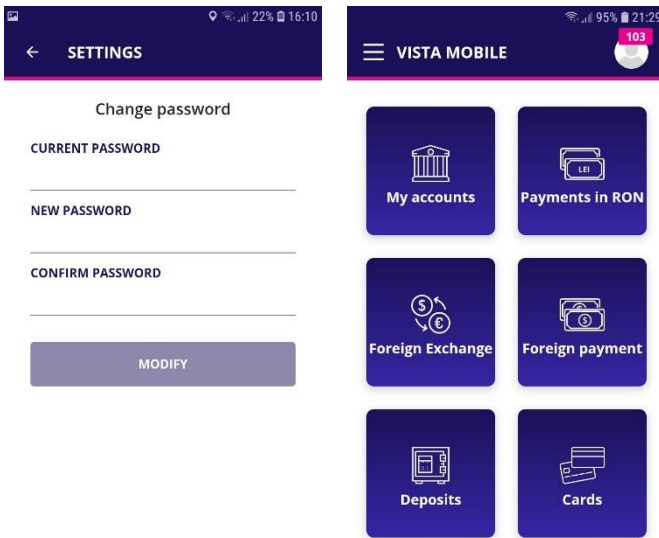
22% 16:10

SETTINGS

Change password

CURRENT PASSWORD

NEW PASSWORD

CONFIRM PASSWORD

MODIFY

95% 21:29

VISTA MOBILE

103

My accounts

LEI

Payments in RON

$

€

Foreign Exchange

$

Foreign payment

Deposits

Cards